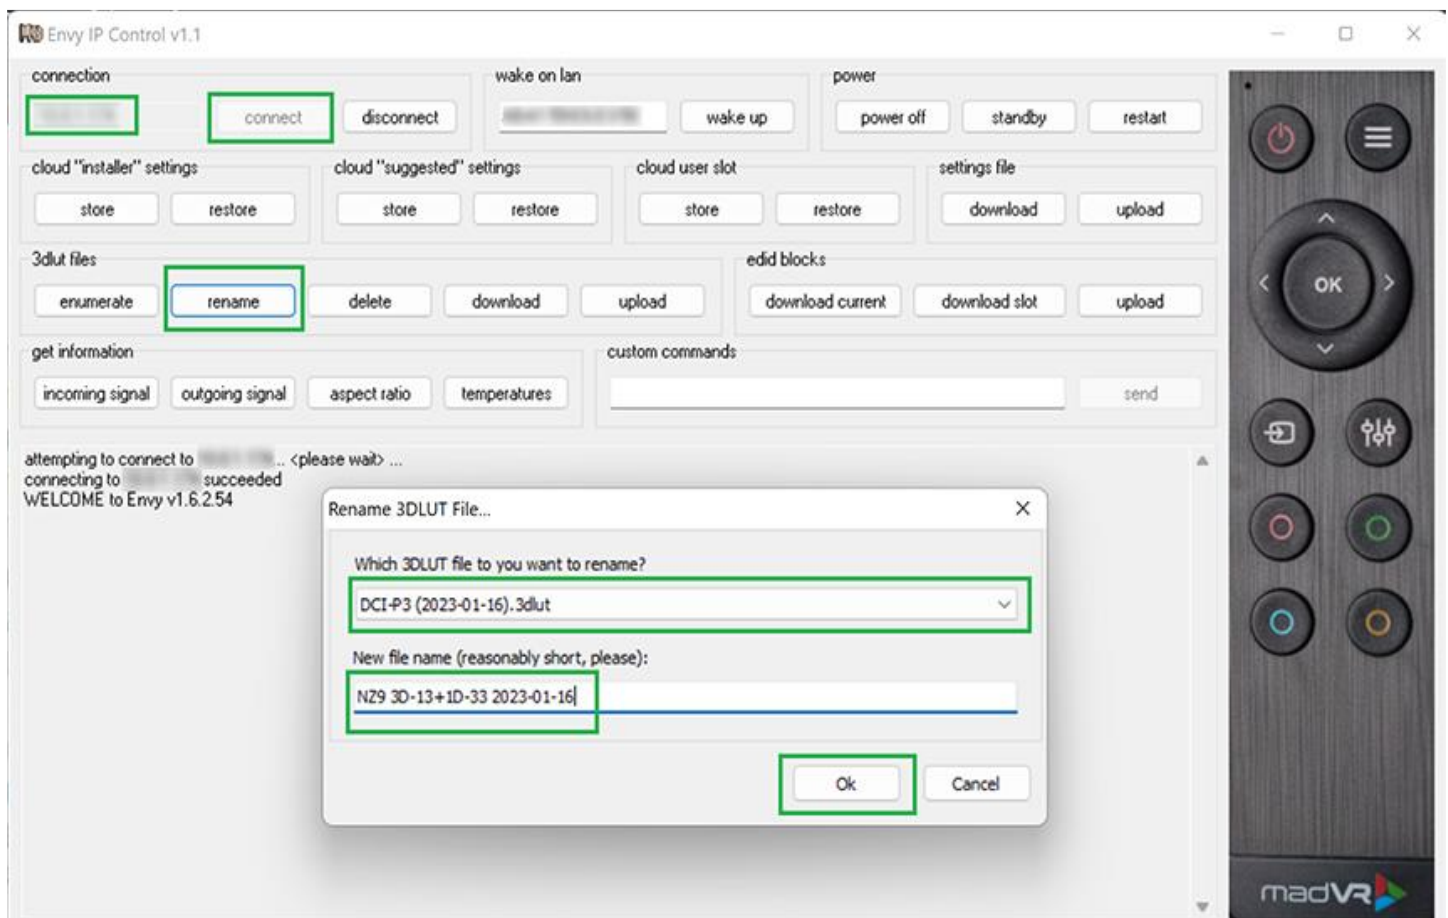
Envy IP Control v1.1

connection
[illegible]
connect
disconnect

wake on lan
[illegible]
wake up

power
power off
standby
restart

cloud "installer" settings
store
restore

cloud "suggested" settings
store
restore

cloud user slot
store
restore

settings file
download
upload

3dlut files
enumerate
rename
delete
download
upload

edid blocks
download current
download slot
upload

get information
incoming signal
outgoing signal
aspect ratio
temperatures

custom commands
send

attempting to connect to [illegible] ... <please wait> ...
connecting to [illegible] succeeded
WELCOME to Envy v1.6.2.54

Rename 3DLUT File...

Which 3DLUT file to you want to rename?
DCI-P3 (2023-01-16).3dlut

New file name (reasonably short, please):
NZ9 3D-13+1D-33 2023-01-16

Ok
Cancel

OK

madVR